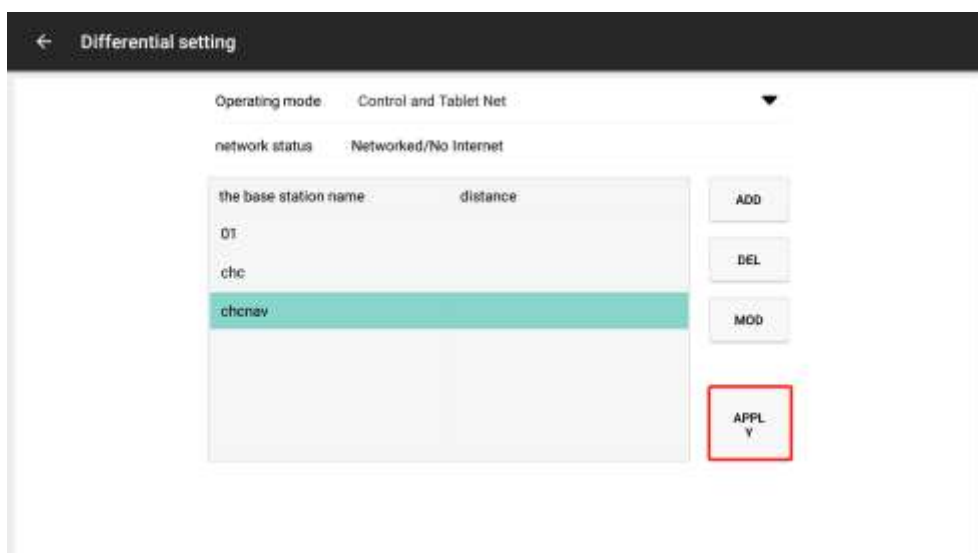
Differential setting

Operating mode Control and Tablet Net

network status Networked/No Internet

| the base station name | distance |
|---|---|
| 01 | |
| chc | |
| chcnav | |

ADD

DEL

MOD

APPL
Y